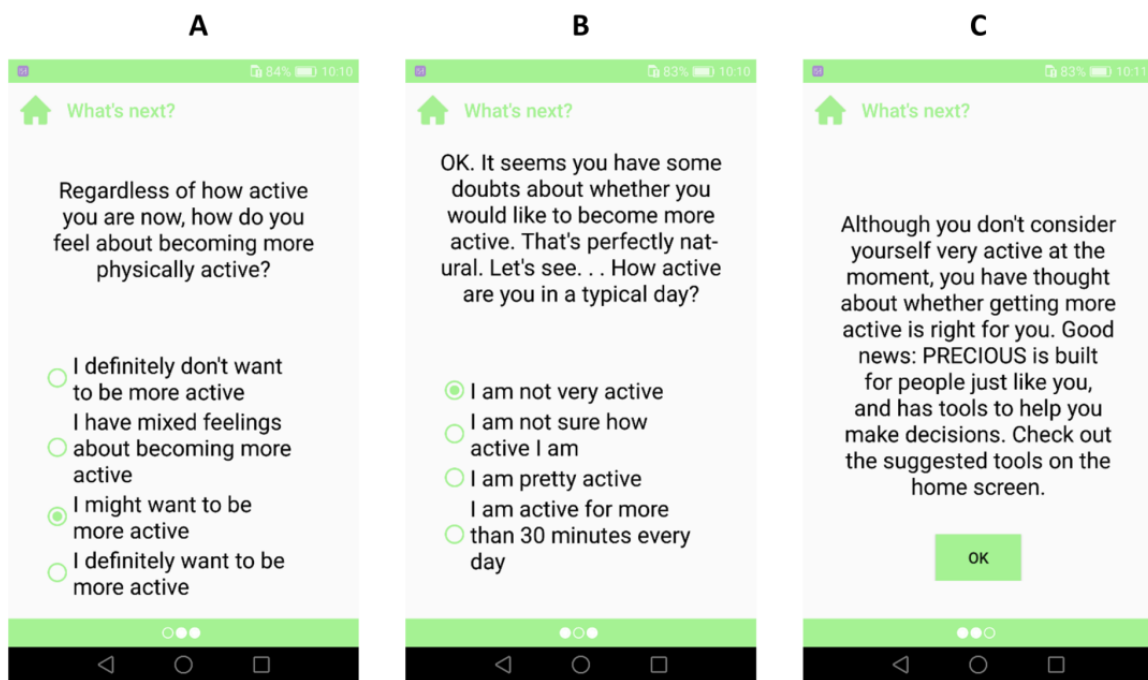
A

84% 10:10

What's next?

Regardless of how active you are now, how do you feel about becoming more physically active?

I definitely don't want to be more active

I have mixed feelings about becoming more active

I might want to be more active

I definitely want to be more active

B

83% 10:10

What's next?

OK. It seems you have some doubts about whether you would like to become more active. That's perfectly natural. Let's see. . . How active are you in a typical day?

I am not very active

I am not sure how active I am

I am pretty active

I am active for more than 30 minutes every day

C

83% 10:11

What's next?

Although you don't consider yourself very active at the moment, you have thought about whether getting more active is right for you. Good news: PRECIOUS is built for people just like you, and has tools to help you make decisions. Check out the suggested tools on the home screen.

OK